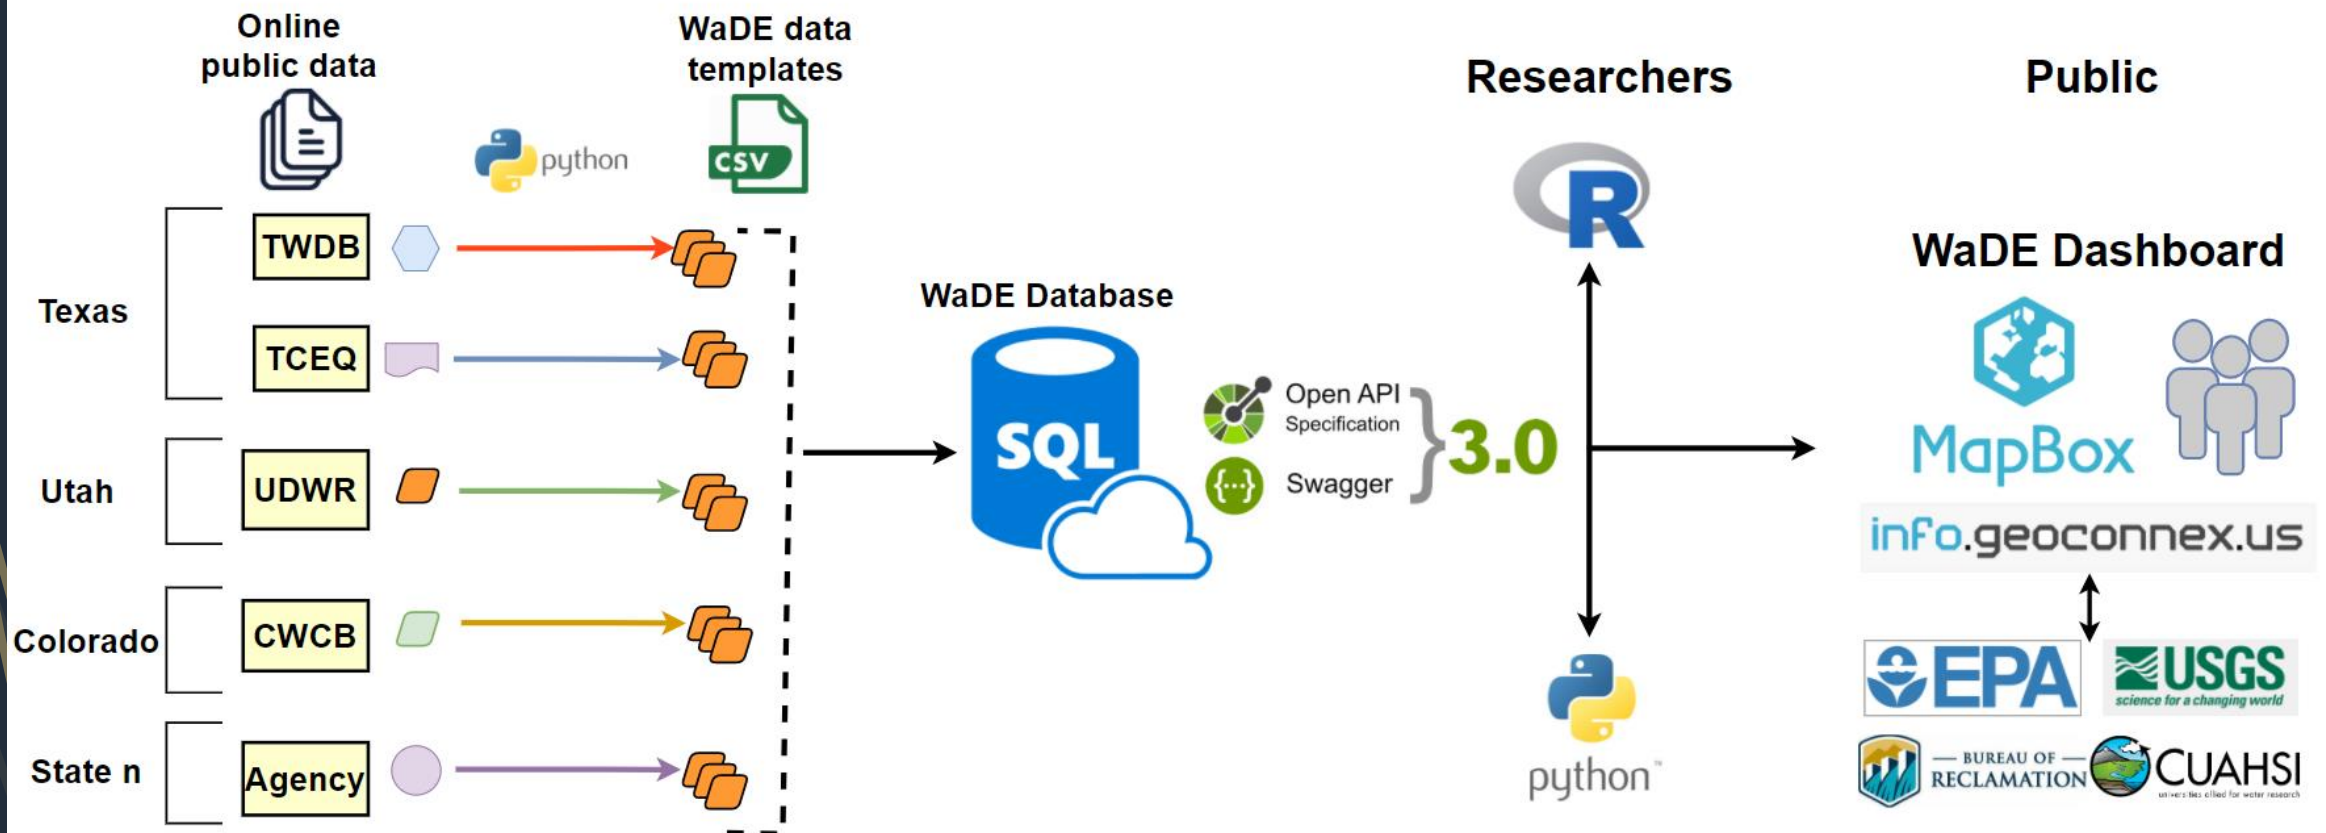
Online public data

python

WaDE data templates

CSV

Texas

TWDB

TCEQ

Utah

UDWR

Colorado

CWCB

State n

Agency

WaDE Database

SQL

Open API Specification

Swagger

3.0

Researchers

R

python

Public

WaDE Dashboard

MapBox

info.geoconnex.us

EPA

USGS
science for a changing world

BUREAU OF RECLAMATION

CUAHSI
universities allied for water research